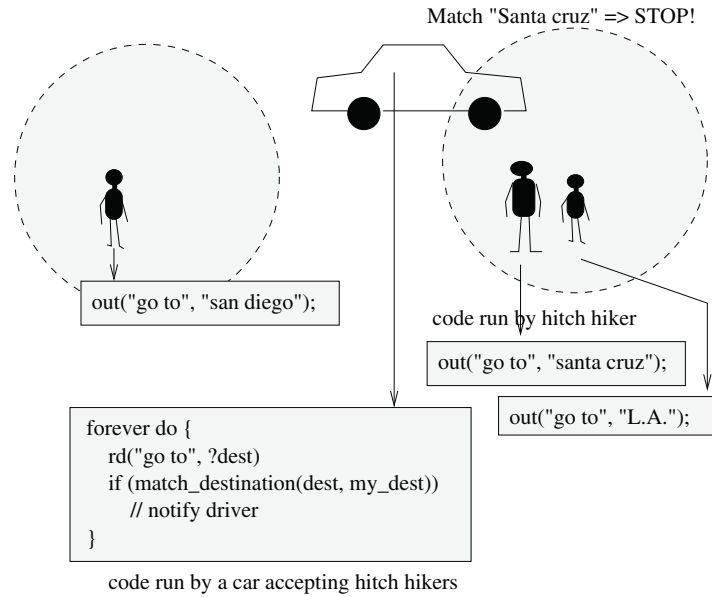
Match "Santa cruz" => STOP!

out("go to", "san diego");

code run by hitch hiker

out("go to", "santa cruz");

out("go to", "L.A.");

forever do {
rd("go to", ?dest)
if (match_destination(dest, my_dest))
// notify driver
}

code run by a car accepting hitch hikers